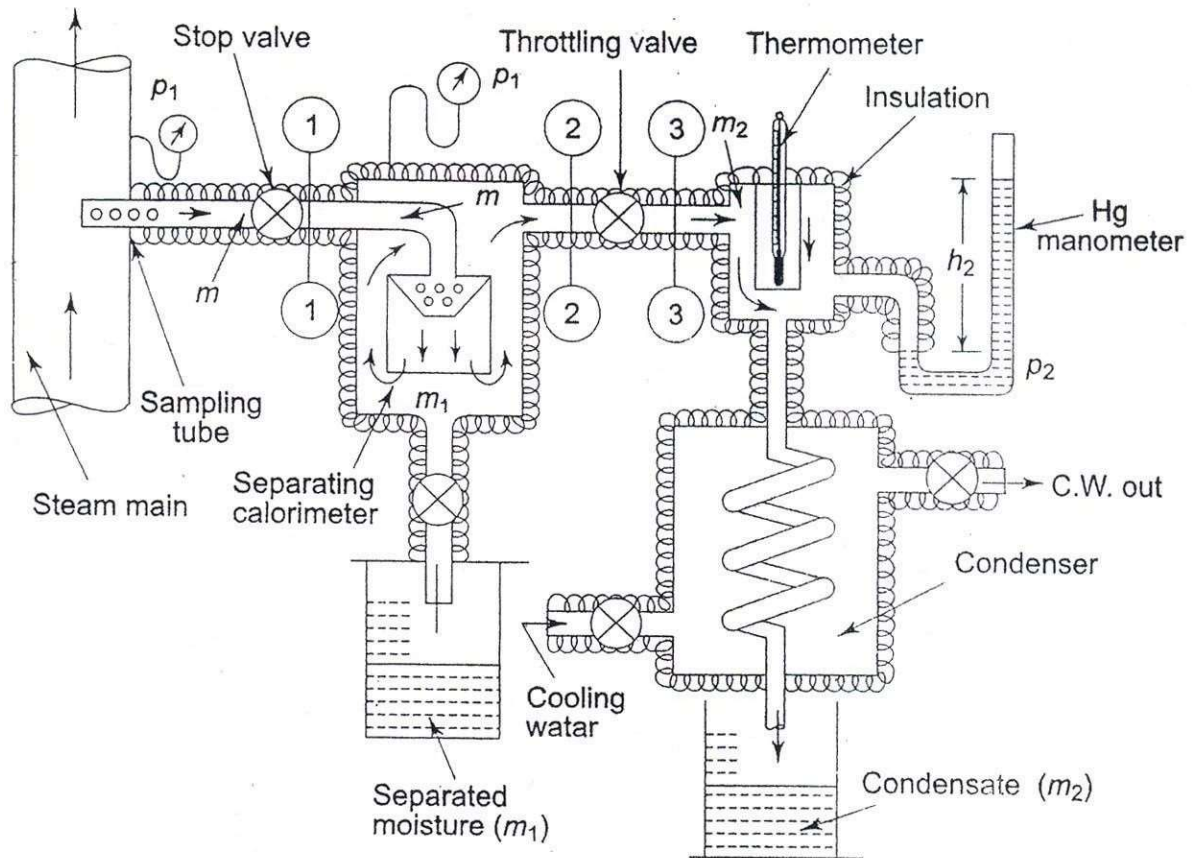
Stop valve

$p_1$

$p_1$

Throttling valve

Thermometer

Insulation

1

2

3

$m_2$

$m$

$m$

Hg manometer

$h_2$

1

2

3

$p_2$

Sampling tube

$m_1$

Steam main

Separating calorimeter

C.W. out

Condenser

Cooling watar

Separated moisture ($m_1$)

Condensate ($m_2$)